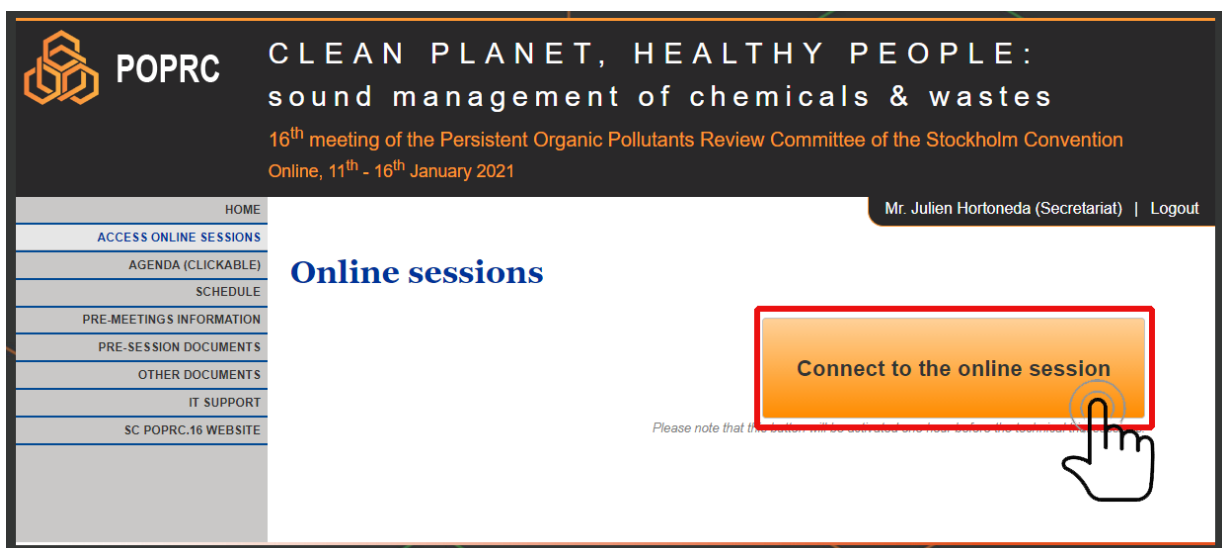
POPRC

CLEAN PLANET, HEALTHY PEOPLE:
sound management of chemicals & wastes

16$^{th}$ meeting of the Persistent Organic Pollutants Review Committee of the Stockholm Convention
Online, 11$^{th}$ - 16$^{th}$ January 2021

HOME
ACCESS ONLINE SESSIONS
AGENDA (CLICKABLE)
SCHEDULE
PRE-MEETINGS INFORMATION
PRE-SESSION DOCUMENTS
OTHER DOCUMENTS
IT SUPPORT
SC POPRC.16 WEBSITE

Mr. Julien Hortoneda (Secretariat) | Logout

Online sessions

Connect to the online session

Please note that th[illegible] button will be activated one hour before the technical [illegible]